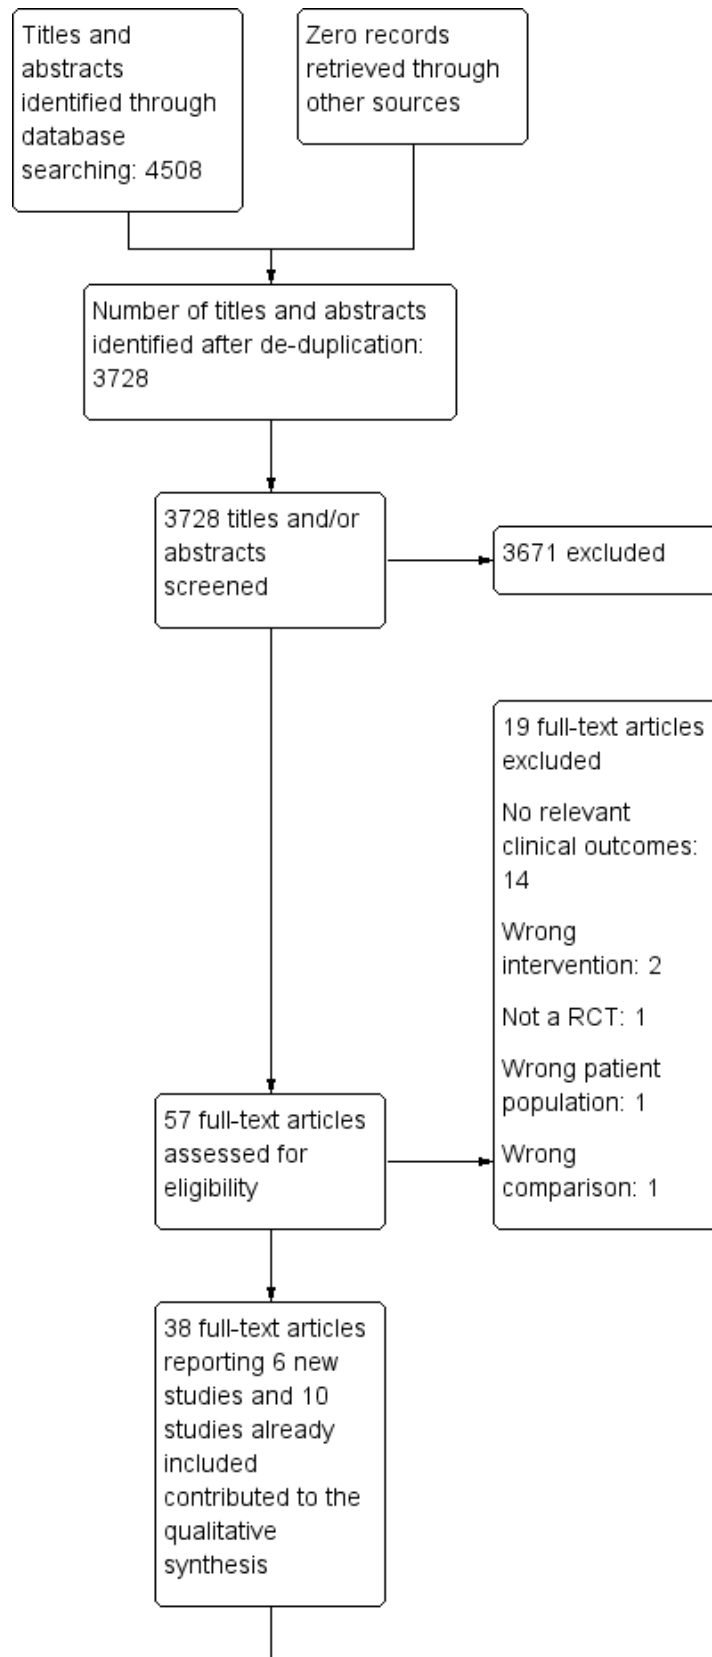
Titles and abstracts identified through database searching: 4508

Zero records retrieved through other sources

Number of titles and abstracts identified after de-duplication: 3728

3728 titles and/or abstracts screened

3671 excluded

19 full-text articles excluded

No relevant clinical outcomes: 14

Wrong intervention: 2

Not a RCT: 1

Wrong patient population: 1

Wrong comparison: 1

57 full-text articles assessed for eligibility

38 full-text articles reporting 6 new studies and 10 studies already included contributed to the qualitative synthesis